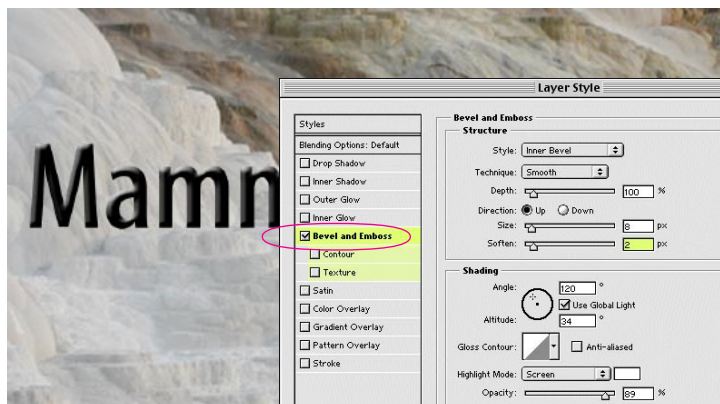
Mamm

Layer Style

Styles
Blending Options: Default
Drop Shadow
Inner Shadow
Outer Glow
Inner Glow
Bevel and Emboss
Contour
Texture
Satin
Color Overlay
Gradient Overlay
Pattern Overlay
Stroke

Bevel and Emboss
Structure
Style: Inner Bevel
Technique: Smooth
Depth: 100 %
Direction: Up Down
Size: 8 px
Soften: 2 px

Shading
Angle: 120 °
Use Global Light
Altitude: 34 °
Gloss Contour: Anti-aliased
Highlight Mode: Screen
Opacity: 89 %